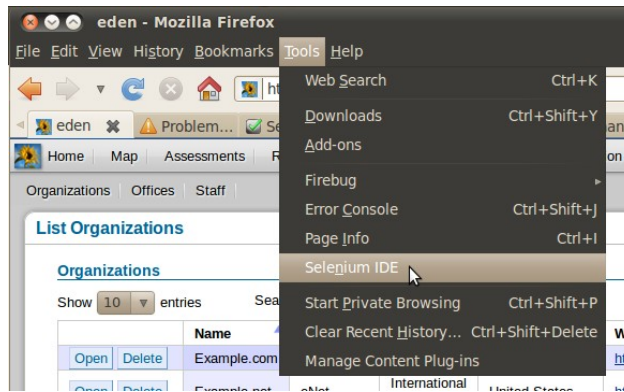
eden - Mozilla Firefox

File Edit View History Bookmarks Tools Help

ht

eden Problem...

Home Map Assessments R

Organizations Offices Staff

List Organizations

Organizations

Show 10 entries

Sea

Name

Open Delete Example.com

Open Delete Example.net eNet International United States

Web Search Ctrl+K
Downloads Ctrl+Shift+Y
Add-ons
Firebug
Error Console Ctrl+Shift+J
Page Info Ctrl+I
Selenium IDE
Start Private Browsing Ctrl+Shift+P
Clear Recent History... Ctrl+Shift+Delete
Manage Content Plug-ins